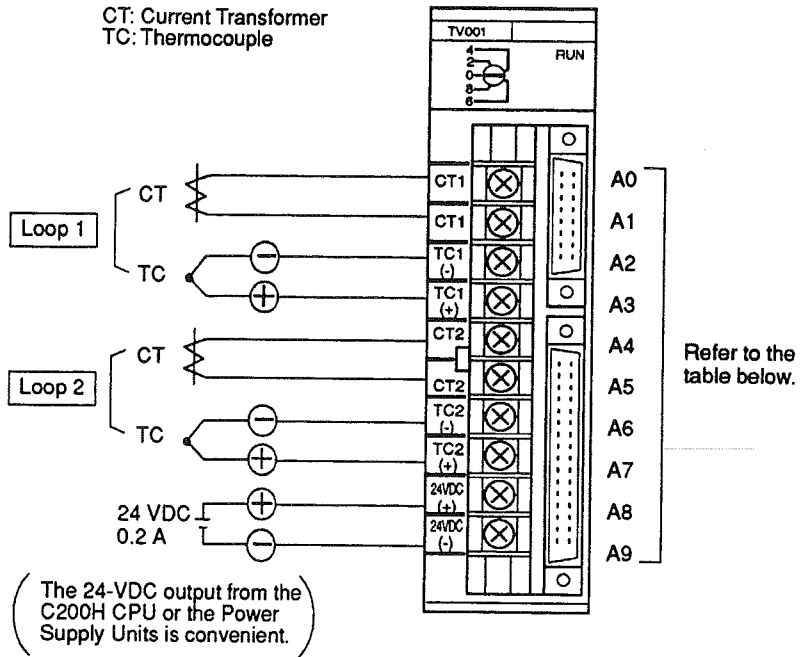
CT: Current Transformer
TC: Thermocouple

TV001

RUN

4
2
0
8
6

Loop 1

CT

TC

Loop 2

CT

TC

24 VDC
0.2 A

CT1
CT1
TC1 (-)
TC1 (+)
CT2
CT2
TC2 (-)
TC2 (+)
24VDC (+)
24VDC (-)

A0
A1
A2
A3
A4
A5
A6
A7
A8
A9

Refer to the table below.

The 24-VDC output from the C200H CPU or the Power Supply Units is convenient.